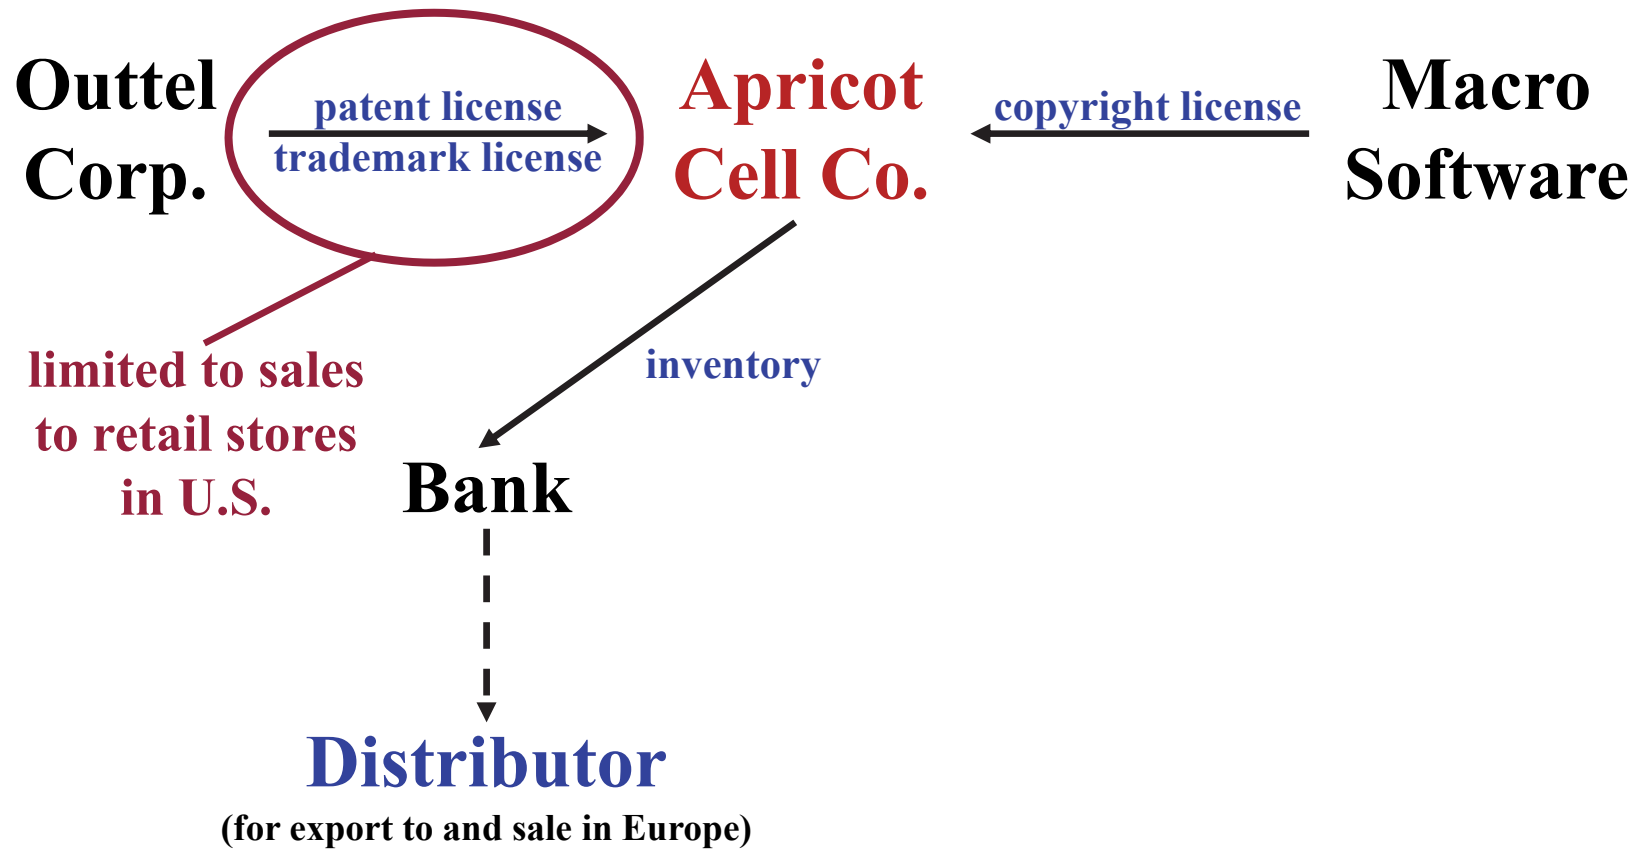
Outtel Corp.

patent license
trademark license

Apricot Cell Co.

copyright license

Macro Software

limited to sales to retail stores in U.S.

inventory

Bank

Distributor
(for export to and sale in Europe)